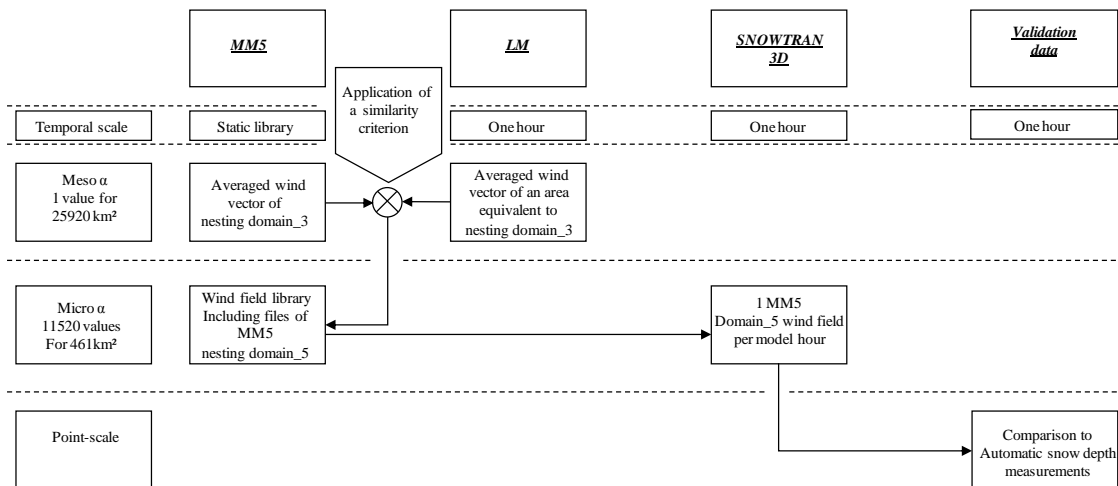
MM5

LM

SNOWTRAN 3D

Validation data

Application of a similarity criterion

Temporal scale

Static library

One hour

One hour

One hour

Meso α
1 value for
25920 km²

Averaged wind vector of nesting domain_3

Averaged wind vector of an area equivalent to nesting domain_3

Micro α
11520 values
For 461km²

Wind field library Including files of MM5 nesting domain_5

1 MM5 Domain_5 wind field per model hour

Point-scale

Comparison to Automatic snow depth measurements